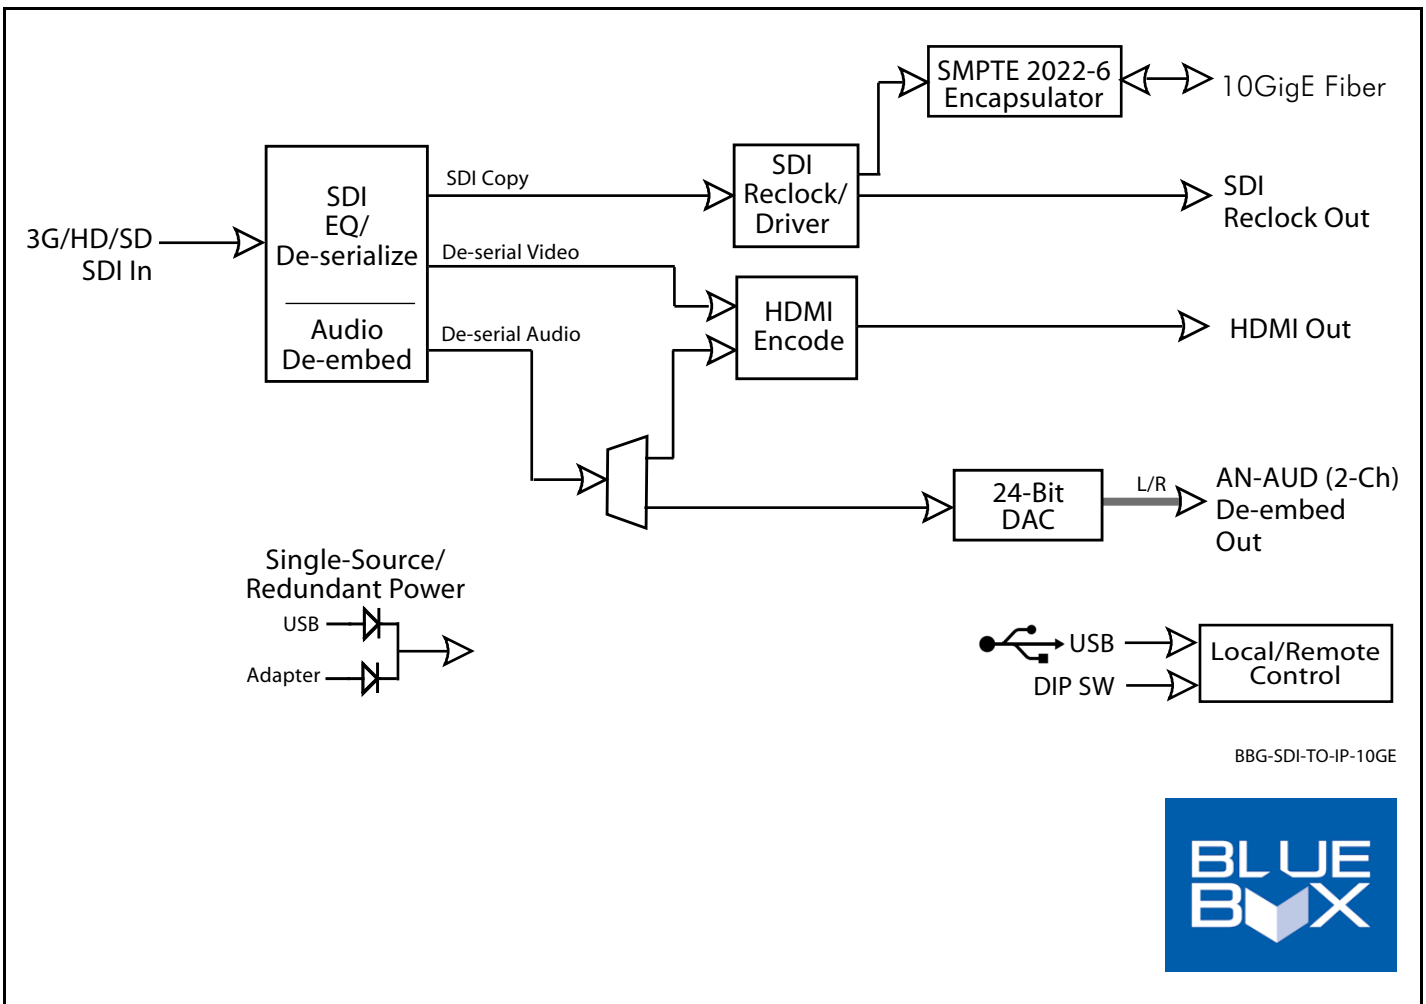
SMPTE 2022-6 Encapsulator

10GigE Fiber

SDI Copy

SDI Reclock/ Driver

SDI Reclock Out

3G/HD/SD SDI In

SDI EQ/ De-serialize

Audio De-embed

De-serial Video

De-serial Audio

HDMI Encode

HDMI Out

24-Bit DAC

L/R

AN-AUD (2-Ch) De-embed Out

Single-Source/ Redundant Power

USB

Adapter

USB

DIP SW

Local/Remote Control

BBG-SDI-TO-IP-10GE

BLUE BOX